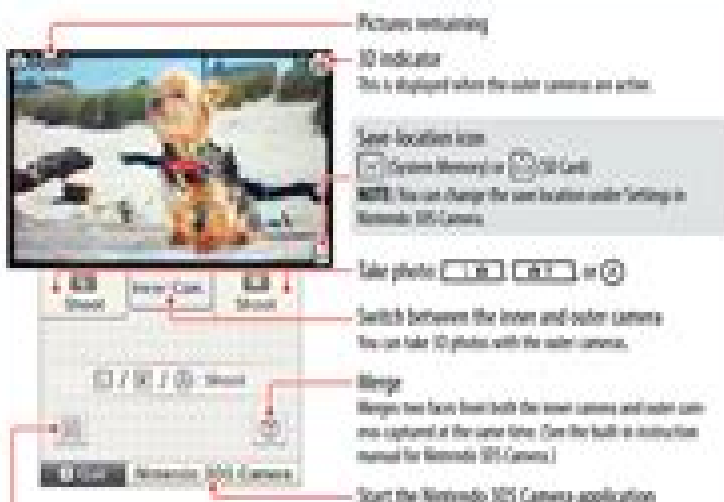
Pictures remaining

3D indicator
This is displayed when the outer cameras are active.

Save location icon
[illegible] (System Memory) or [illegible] (SD Card)
NOTE: You can change the save location under Settings in Nintendo 3DS Camera.

Take photo: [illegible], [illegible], or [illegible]

Switch between the inner and outer camera
You can take 3D photos with the outer cameras.

Merge
Merges two faces from both the inner camera and outer cameras captured at the same time. (See the built-in instruction manual for Nintendo 3DS Camera.)

Start the Nintendo 3DS Camera application

Shoot
Inner Cam.
Shoot
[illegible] / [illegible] / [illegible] Shoot
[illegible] Quit
Nintendo 3DS Camera